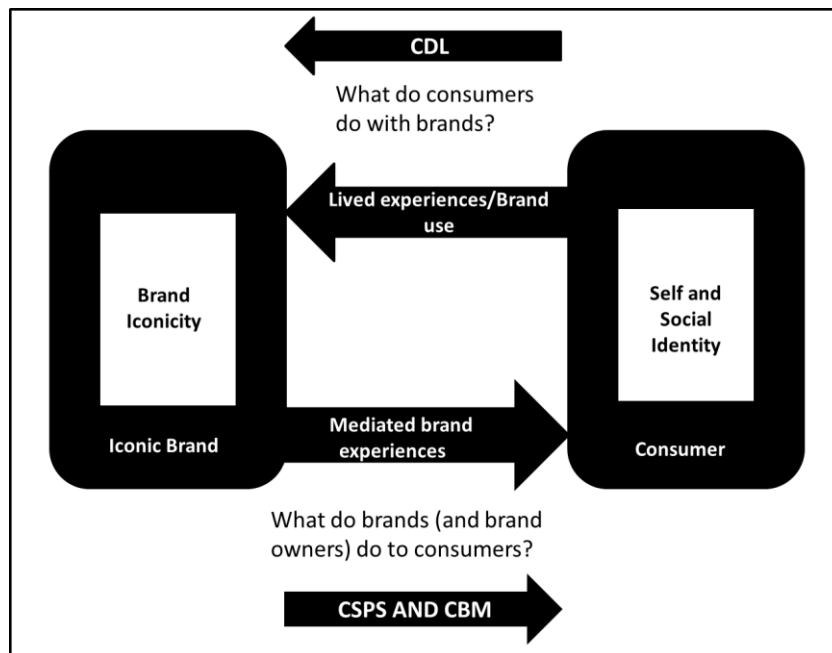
CDL

What do consumers do with brands?

Lived experiences/Brand use

Brand Iconicity

Iconic Brand

Self and Social Identity

Consumer

Mediated brand experiences

What do brands (and brand owners) do to consumers?

CSPS AND CBM